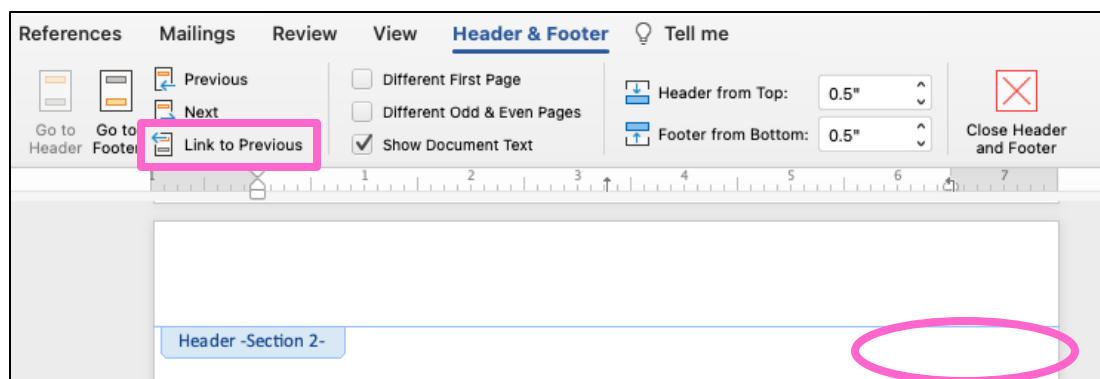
References Mailings Review View Header & Footer Tell me

Go to Header Go to Footer Previous Next Link to Previous

Different First Page
Different Odd & Even Pages
Show Document Text

Header from Top: 0.5"
Footer from Bottom: 0.5"

Close Header and Footer

1 2 3 4 5 6 7

Header -Section 2-